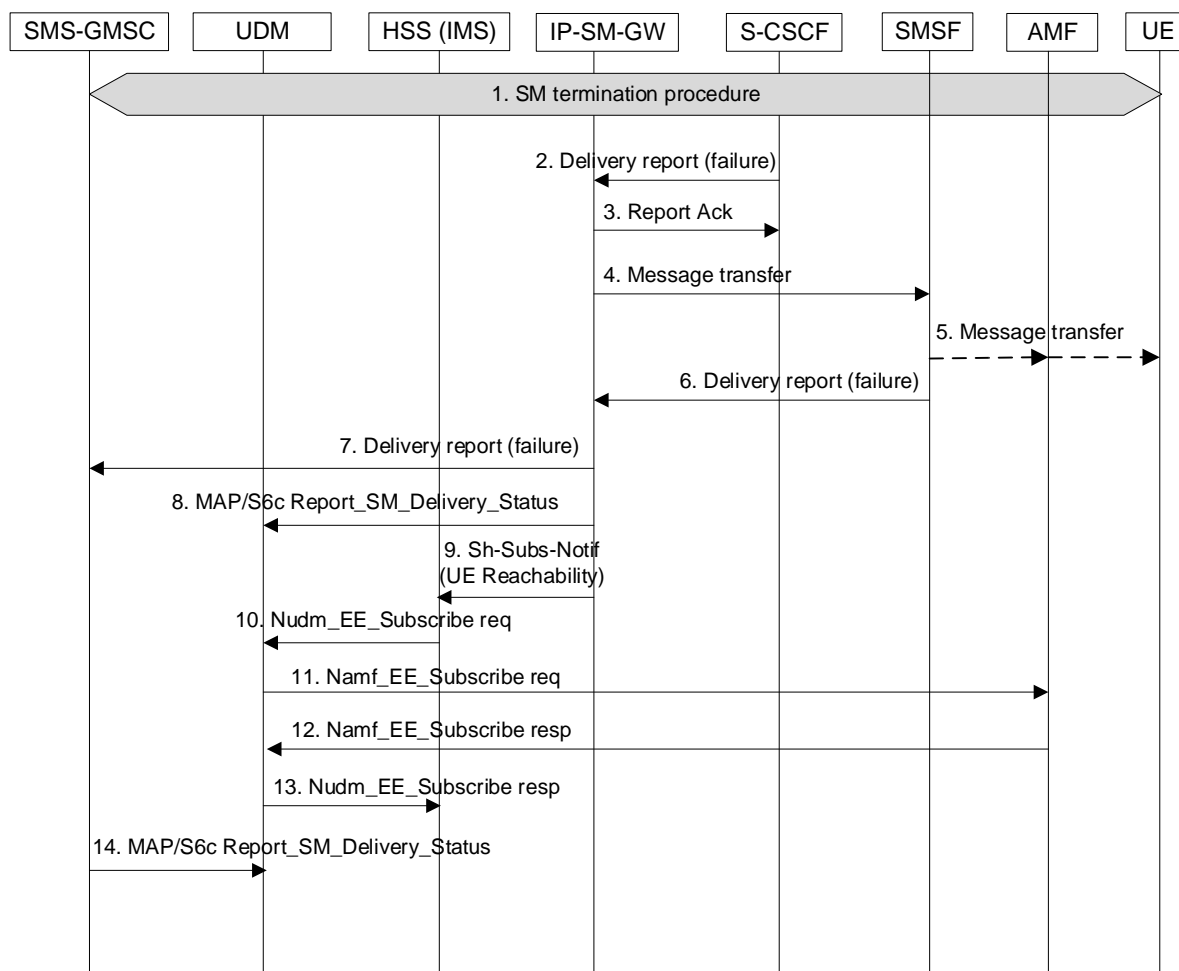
SMS-GMSC

UDM

HSS (IMS)

IP-SM-GW

S-CSCF

SMSF

AMF

UE

1. SM termination procedure

2. Delivery report (failure)

3. Report Ack

4. Message transfer

5. Message transfer

6. Delivery report (failure)

7. Delivery report (failure)

8. MAP/S6c Report_SM_Delivery_Status

9. Sh-Subs-Notif (UE Reachability)

10. Nudm_EE_Subscribe req

11. Namf_EE_Subscribe req

12. Namf_EE_Subscribe resp

13. Nudm_EE_Subscribe resp

14. MAP/S6c Report_SM_Delivery_Status